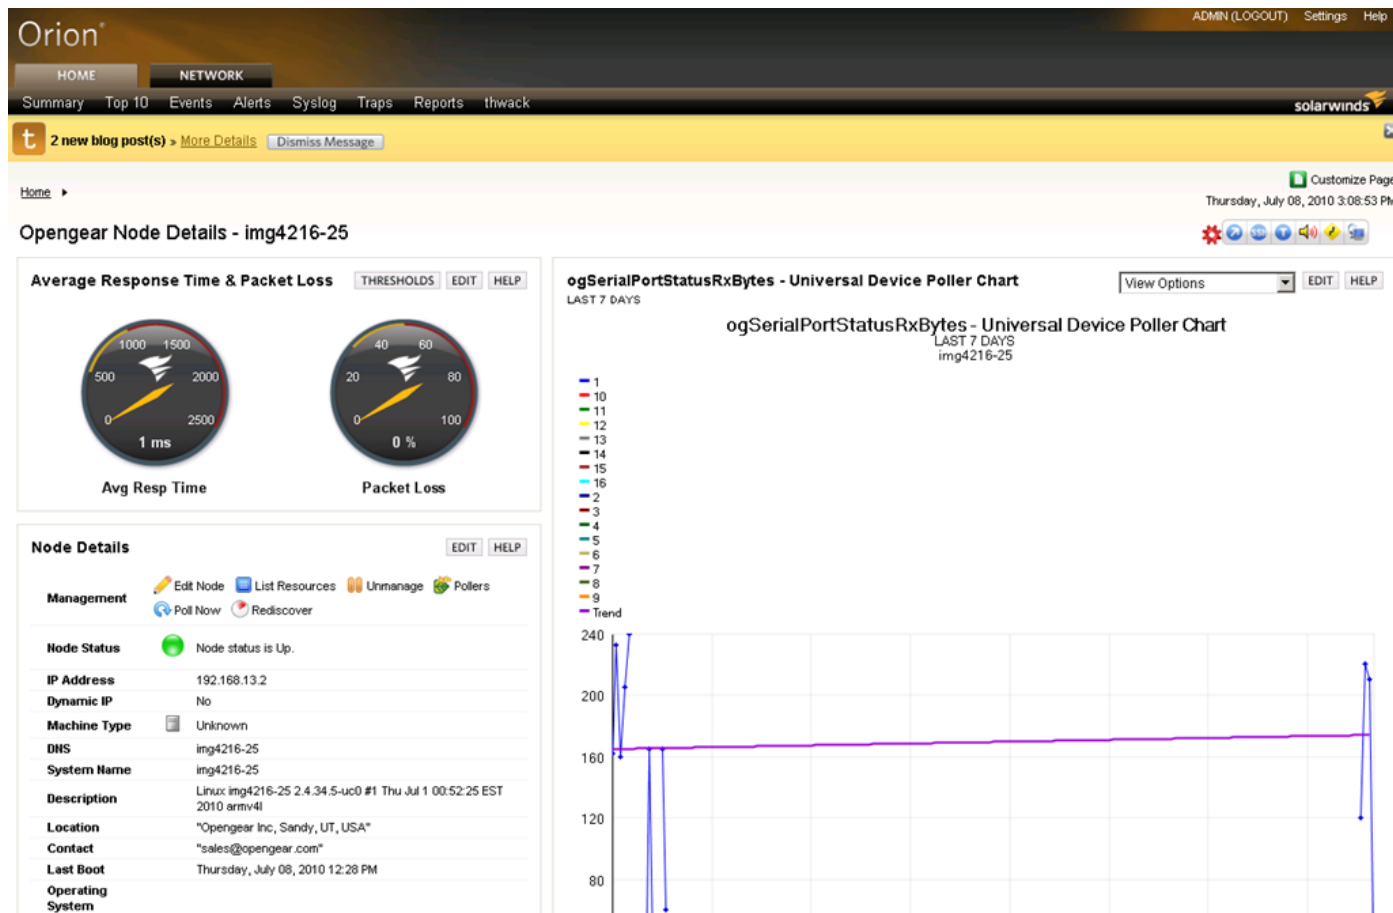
Orion

ADMIN (LOGOUT) Settings Help

HOME NETWORK

Summary Top 10 Events Alerts Syslog Traps Reports thwack

solarwinds

2 new blog post(s) » More Details Dismiss Message

Home ▸

Customize Page

Thursday, July 08, 2010 3:08:53 PM

Opengear Node Details - img4216-25

Average Response Time & Packet Loss THRESHOLDS EDIT HELP

1000 1500 500 2000 2500 0 1 ms

Avg Resp Time

40 60 20 80 100 0 0 %

Packet Loss

Node Details EDIT HELP

| | |
|---|---|
| Management | Edit Node List Resources Unmanage Pollers Poll Now Rediscover |
| Node Status | Node status is Up. |
| IP Address | 192.168.13.2 |
| Dynamic IP | No |
| Machine Type | Unknown |
| DNS | img4216-25 |
| System Name | img4216-25 |
| Description | Linux img4216-25 2.4.34.5-uc0 #1 Thu Jul 1 00:52:25 EST 2010 armv4l |
| Location | "Opengear Inc, Sandy, UT, USA" |
| Contact | "sales@opengear.com" |
| Last Boot | Thursday, July 08, 2010 12:28 PM |
| Operating System | |

ogSerialPortStatusRxBytes - Universal Device Poller Chart

LAST 7 DAYS

View Options EDIT HELP

ogSerialPortStatusRxBytes - Universal Device Poller Chart
LAST 7 DAYS
img4216-25

1
10
11
12
13
14
15
16
2
3
4
5
6
7
8
9
Trend

240
200
160
120
80